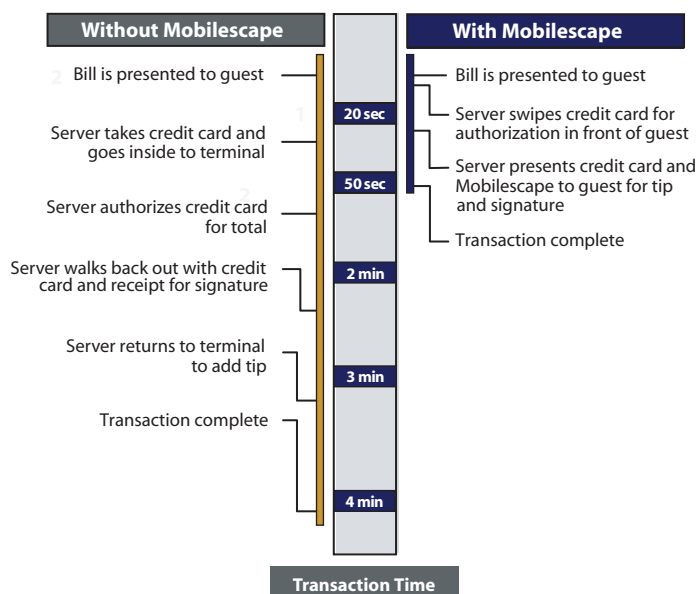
Without Mobilescape

With Mobilescape

Bill is presented to guest

Server takes credit card and goes inside to terminal

Server authorizes credit card for total

Server walks back out with credit card and receipt for signature

Server returns to terminal to add tip

Transaction complete

20 sec

50 sec

2 min

3 min

4 min

Bill is presented to guest

Server swipes credit card for authorization in front of guest

Server presents credit card and Mobilescape to guest for tip and signature

Transaction complete

Transaction Time